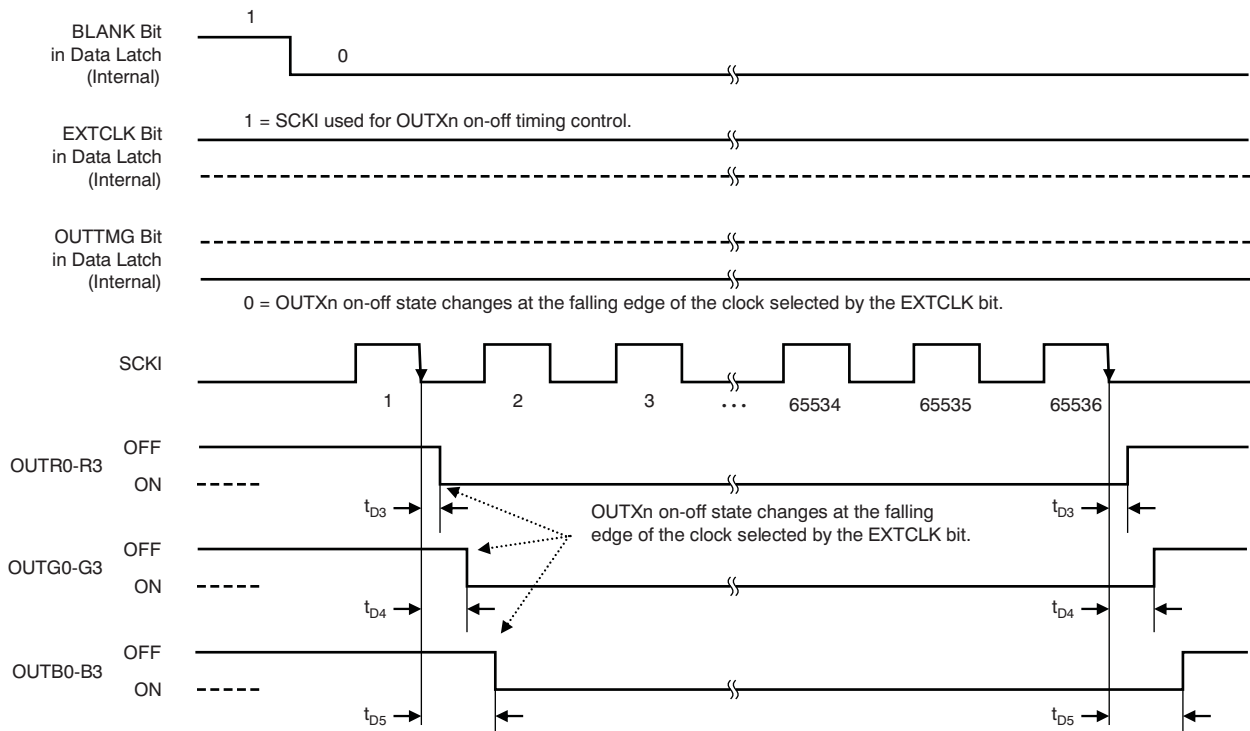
BLANK Bit in Data Latch (Internal)

1

0

EXTCLK Bit in Data Latch (Internal)

1 = SCKI used for OUTXn on-off timing control.

OUTTMG Bit in Data Latch (Internal)

0 = OUTXn on-off state changes at the falling edge of the clock selected by the EXTCLK bit.

SCKI

1

2

3

...

65534

65535

65536

OUTR0-R3

OFF

ON

$t_{D3}$

OUTXn on-off state changes at the falling edge of the clock selected by the EXTCLK bit.

$t_{D3}$

OUTG0-G3

OFF

ON

$t_{D4}$

$t_{D4}$

OUTB0-B3

OFF

ON

$t_{D5}$

$t_{D5}$